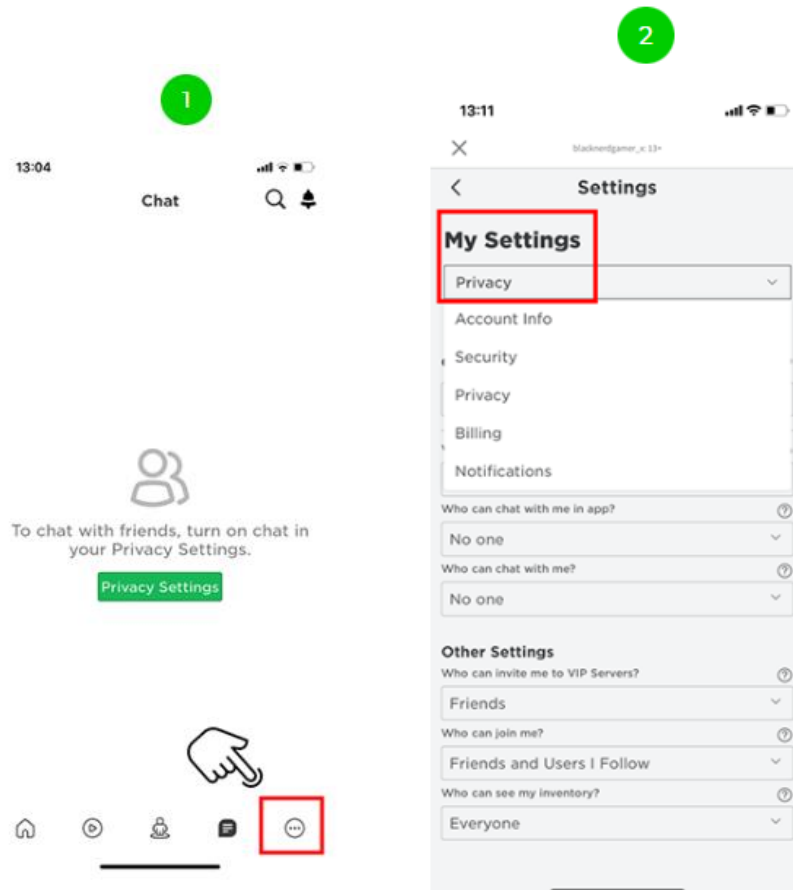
1

13:04

Chat

To chat with friends, turn on chat in your Privacy Settings.

Privacy Settings

2

13:11

blacknerdgamer_x 13+

Settings

My Settings

Privacy

Account Info

Security

Privacy

Billing

Notifications

Who can chat with me in app?

No one

Who can chat with me?

No one

Other Settings

Who can invite me to VIP Servers?

Friends

Who can join me?

Friends and Users I Follow

Who can see my inventory?

Everyone